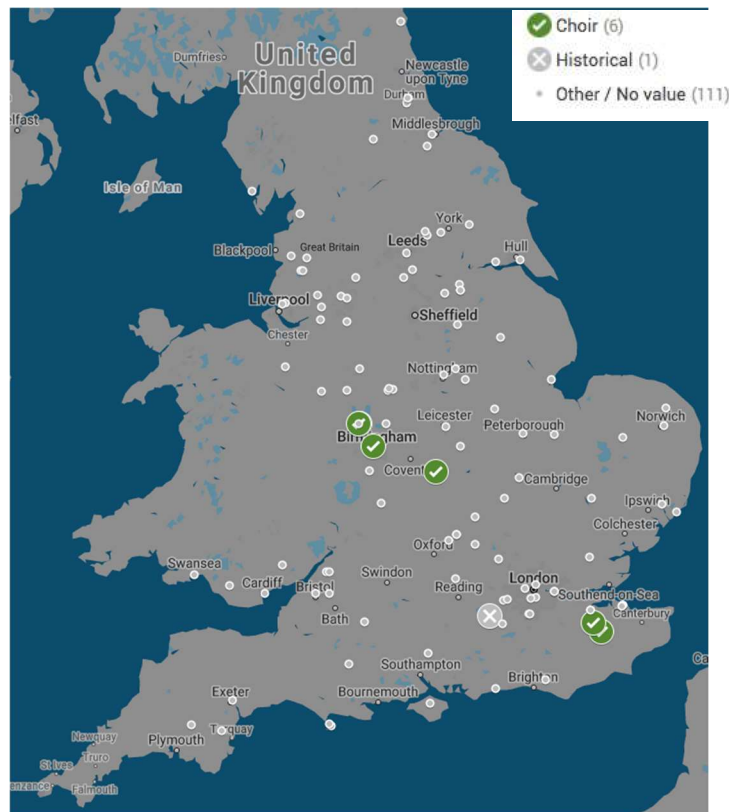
Choir (6)
Historical (1)
Other / No value (111)

United Kingdom
Dumfries
Newcastle upon Tyne
Durham
elfast
Middlesbrough
Isle of Man
York
Blackpool
Great Britain
Leeds
Hull
Liverpool
Sheffield
Chester
Nottingham
Leicester
Peterborough
Norwich
Birmingham
Coventry
Cambridge
Ipswich
Colchester
Swansea
Oxford
Cardiff
Bristol
Swindon
London
Reading
Southend-on-Sea
Bath
Canterbury
Southampton
Bournemouth
Brighton
Exeter
Newquay
Plymouth
Torquay
Truro
St Ives
Penzance
Falmouth
Ca